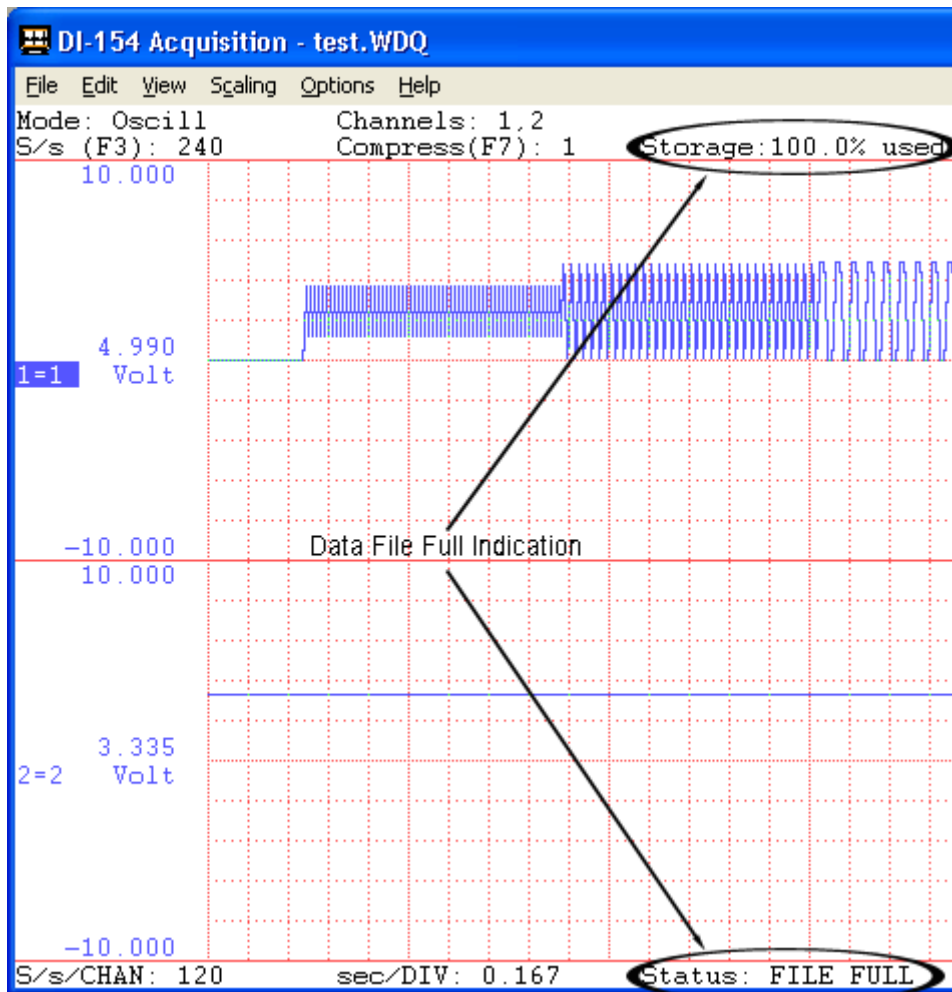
DI-154 Acquisition - test.WDQ

File Edit View Scaling Options Help

Mode: Oscill Channels: 1,2
S/s (F3): 240 Compress(F7): 1 Storage:100.0% used

10.000

4.990
1=1 Volt

-10.000
10.000

Data File Full Indication

3.335
2=2 Volt

-10.000
S/s/CHAN: 120 sec/DIV: 0.167 Status: FILE FULL